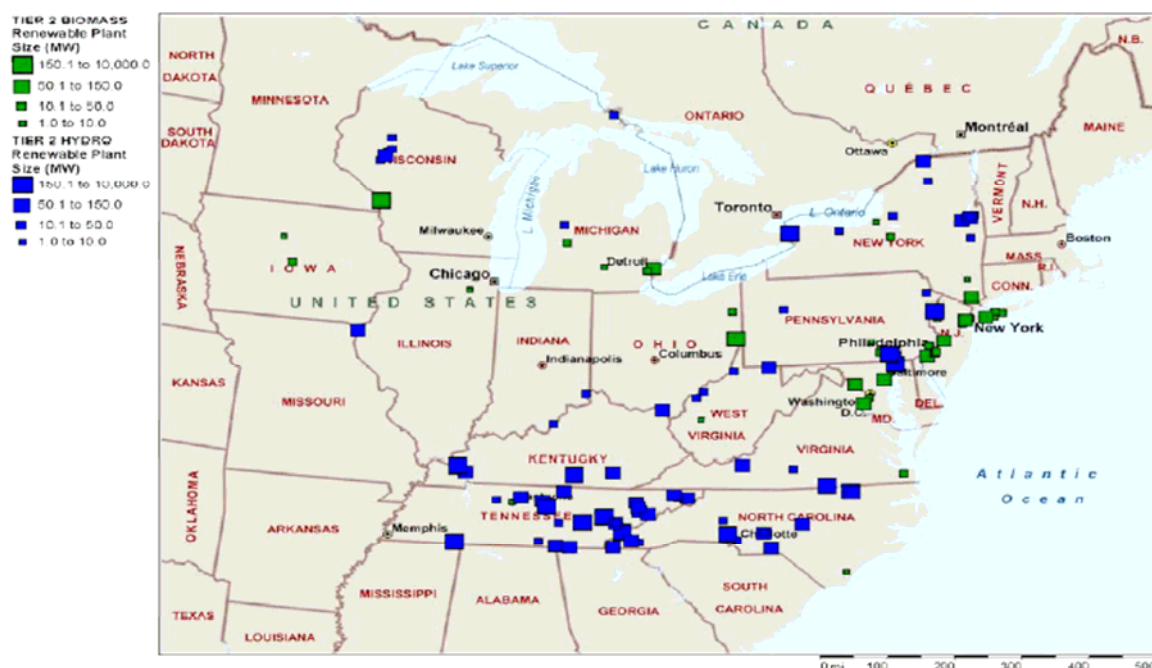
TIER 2 BIOMASS
Renewable Plant
Size (MW)
150.1 to 10,000.0
50.1 to 150.0
10.1 to 50.0
1.0 to 10.0
TIER 2 HYDRO
Renewable Plant
Size (MW)
150.1 to 10,000.0
50.1 to 150.0
10.1 to 50.0
1.0 to 10.0

CANADA
N.B.
NORTH DAKOTA
MINNESOTA
Lake Superior
ONTARIO
QUÉBEC
MAINE
SOUTH DAKOTA
WISCONSIN
Ottawa
Montréal
Lake Huron
L. Michigan
VERMONT
N.H.
NEBRASKA
MICHIGAN
Toronto
L. Ontario
Milwaukee
NEW YORK
Boston
IOWA
Detroit
MASS.
R.I.
Chicago
Lake Erie
UNITED STATES
CONN.
PENNSYLVANIA
New York
N.J.
ILLINOIS
INDIANA
OHIO
Philadelphia
Indianapolis
Columbus
Baltimore
KANSAS
MISSOURI
WEST VIRGINIA
Washington D.C.
DEL.
MD.
KENTUCKY
VIRGINIA
Atlantic Ocean
OKLAHOMA
ARKANSAS
Memphis
TENNESSEE
NORTH CAROLINA
Charlotte
SOUTH CAROLINA
MISSISSIPPI
ALABAMA
GEORGIA
TEXAS
LOUISIANA
0 mi 100 200 300 400 500